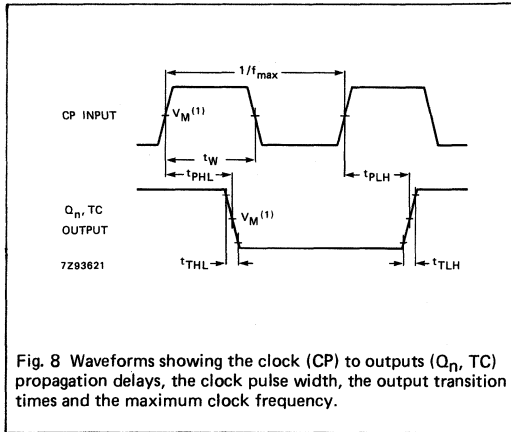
$1/f_{max}$

CP INPUT

$V_M^{(1)}$

$t_W$

$t_{PHL}$

$t_{PLH}$

$Q_n$, TC OUTPUT

$V_M^{(1)}$

7Z93621

$t_{THL}$

$t_{TLH}$

Fig. 8 Waveforms showing the clock (CP) to outputs ($Q_n$, TC) propagation delays, the clock pulse width, the output transition times and the maximum clock frequency.